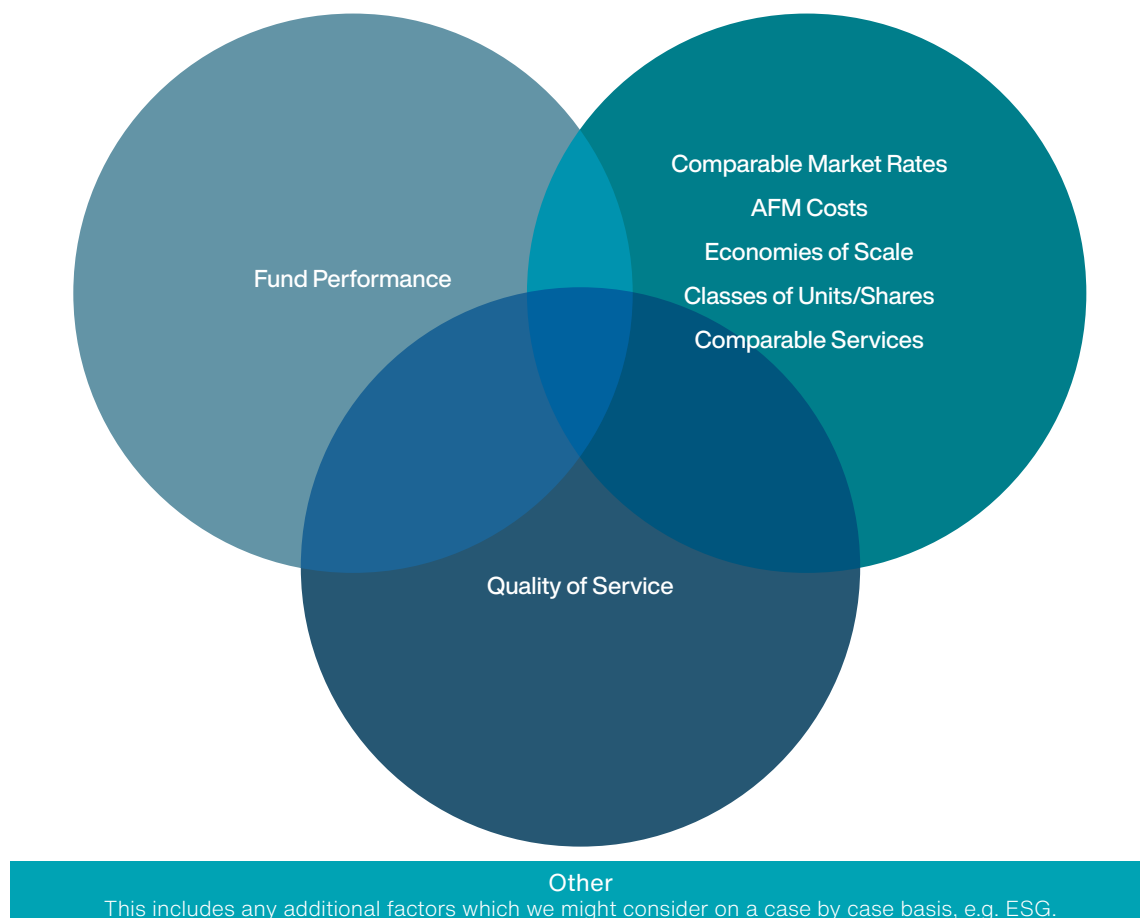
Fund Performance

Comparable Market Rates
AFM Costs
Economies of Scale
Classes of Units/Shares
Comparable Services

Quality of Service

Other
This includes any additional factors which we might consider on a case by case basis, e.g. ESG.